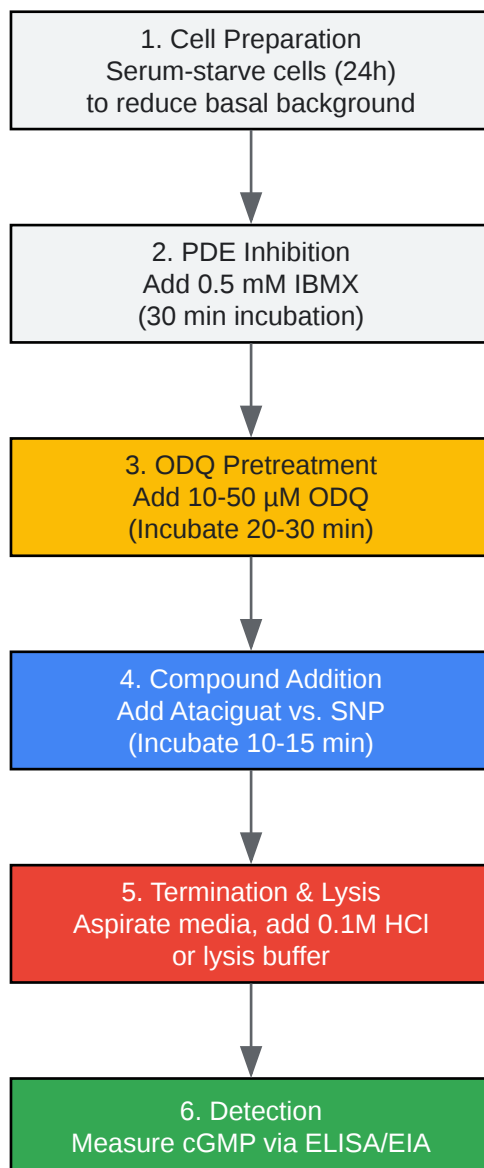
1. Cell Preparation
Serum-starve cells (24h)
to reduce basal background

2. PDE Inhibition
Add 0.5 mM IBMX
(30 min incubation)

3. ODQ Pretreatment
Add 10-50 µM ODQ
(Incubate 20-30 min)

4. Compound Addition
Add Ataciguat vs. SNP
(Incubate 10-15 min)

5. Termination & Lysis
Aspirate media, add 0.1M HCl
or lysis buffer

6. Detection
Measure cGMP via ELISA/EIA